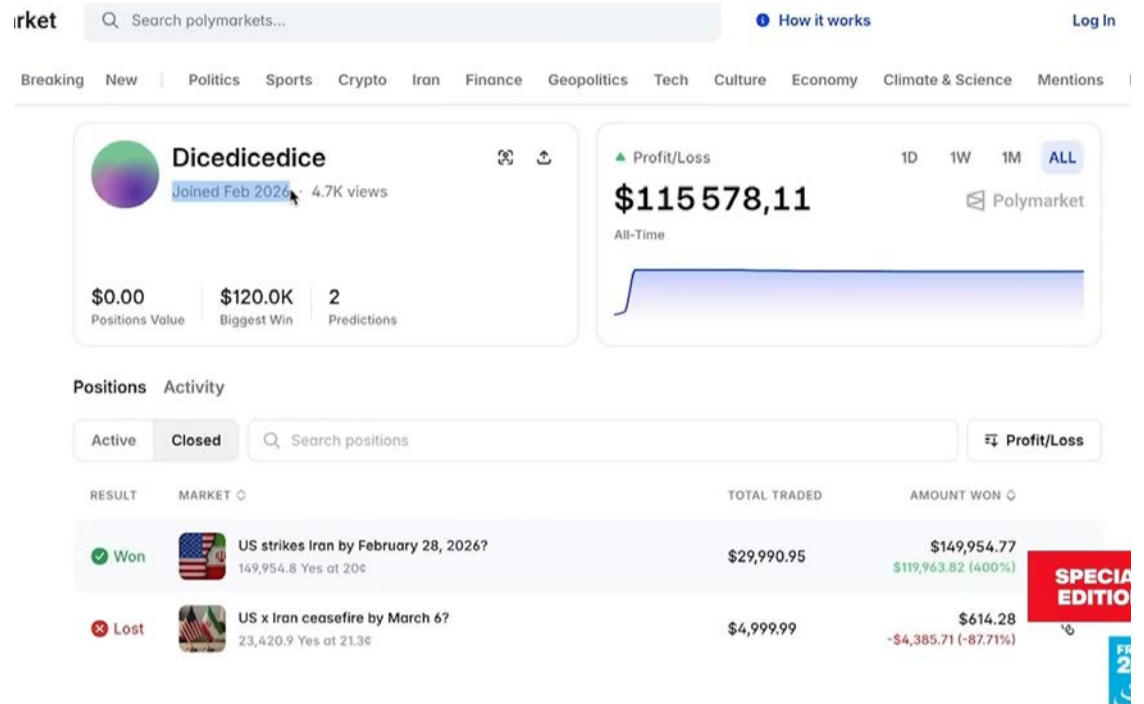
rket Search polymarkets... How it works Log In

Breaking New Politics Sports Crypto Iran Finance Geopolitics Tech Culture Economy Climate & Science Mentions

Dicedicedice

Joined Feb 2026 · 4.7K views

$0.00 Positions Value

$120.0K Biggest Win

2 Predictions

Profit/Loss

1D 1W 1M ALL

$115 578,11

All-Time

Polymarket

Positions Activity

Active Closed

Search positions

Profit/Loss

| RESULT | MARKET | TOTAL TRADED | AMOUNT WON |
|---|---|---|---|
| Won | US strikes Iran by February 28, 2026? 149,954.8 Yes at 20¢ | $29,990.95 | $149,954.77 $119,963.82 (400%) |
| Lost | US x Iran ceasefire by March 6? 23,420.9 Yes at 21.3¢ | $4,999.99 | $614.28 -$4,385.71 (-87.71%) |

SPECIA EDITIO

2